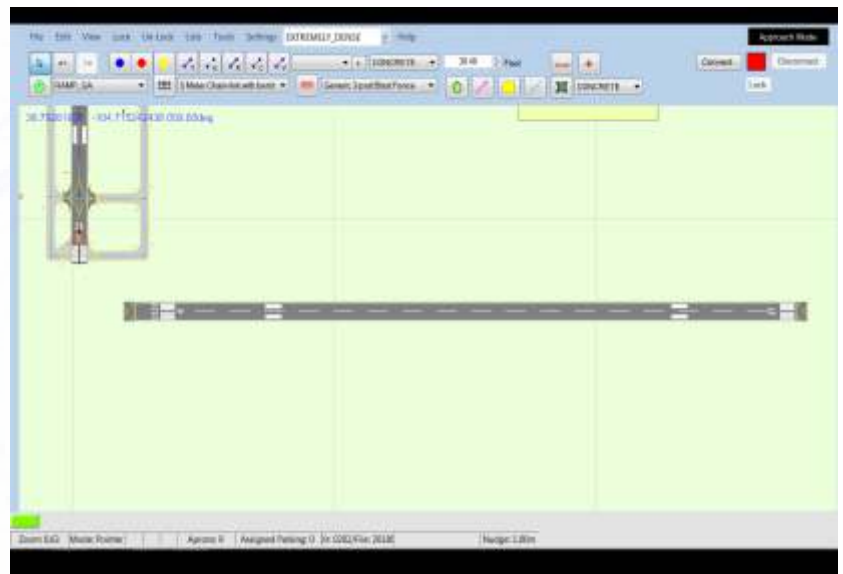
File Edit View Lock Un-Lock Lots Tools Settings EXTREMELY_DENSE Help

Approach Mode

CONCRETE 30 ft Feet

Connect Disconnect

RAMP_GA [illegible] CONCRETE

Lock

36.7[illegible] -104.77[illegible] 050.00deg

Zoom 0.0 Mode Pointer Aprons 0 Assigned Parking 0 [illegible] Nudge 1.00m